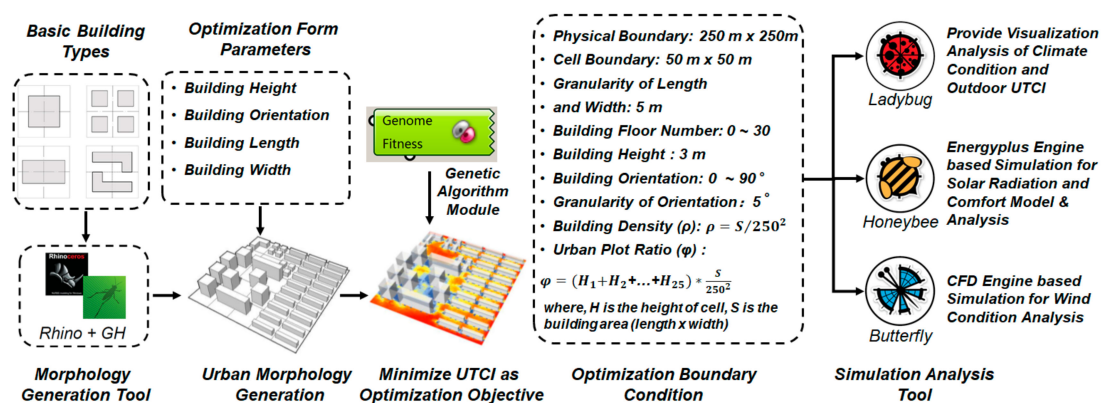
Basic Building Types

Optimization Form Parameters

• Building Height
• Building Orientation
• Building Length
• Building Width

Genome
Fitness

Genetic Algorithm Module

Rhinoceros

Rhino + GH

Morphology Generation Tool

Urban Morphology Generation

Minimize UTCI as Optimization Objective

• Physical Boundary: 250 m x 250m
• Cell Boundary: 50 m x 50 m
• Granularity of Length and Width: 5 m
• Building Floor Number: 0 ~ 30
• Building Height : 3 m
• Building Orientation: 0 ~ 90°
• Granularity of Orientation: 5°
• Building Density (ρ): $\rho = S/250^2$
• Urban Plot Ratio (φ) :
$\varphi = (H_1+H_2+...+H_{25}) * \frac{S}{250^2}$
where, H is the height of cell, S is the building area (length x width)

Optimization Boundary Condition

Ladybug

Provide Visualization Analysis of Climate Condition and Outdoor UTCI

Honeybee

Energyplus Engine based Simulation for Solar Radiation and Comfort Model & Analysis

Butterfly

CFD Engine based Simulation for Wind Condition Analysis

Simulation Analysis Tool